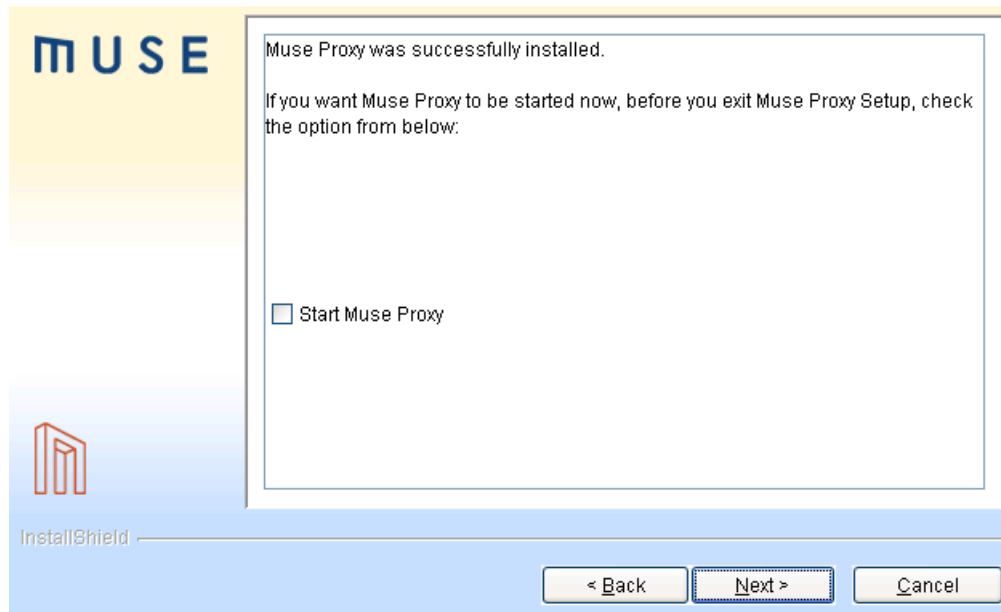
MUSE

Muse Proxy was successfully installed.

If you want Muse Proxy to be started now, before you exit Muse Proxy Setup, check the option from below:

Start Muse Proxy

InstallShield

< Back

Next >

Cancel